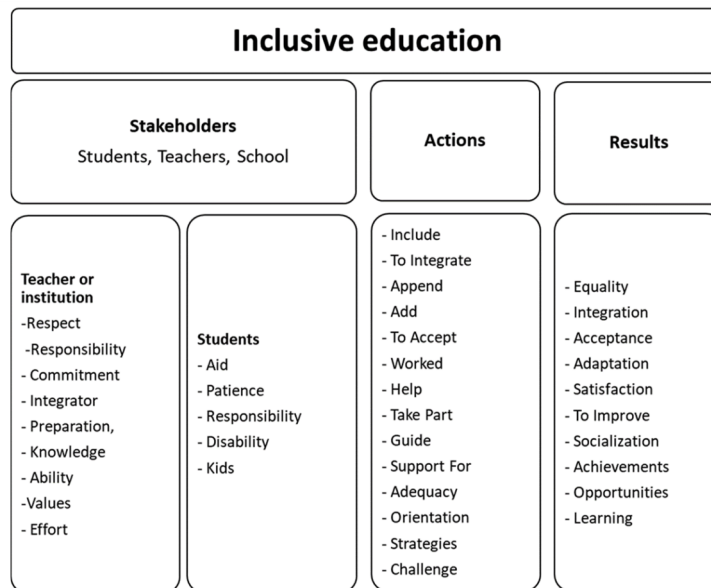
Inclusive education

Stakeholders
Students, Teachers, School

Actions

Results

Teacher or institution
-Respect
-Responsibility
- Commitment
- Integrator
- Preparation,
- Knowledge
- Ability
-Values
- Effort

Students
- Aid
- Patience
- Responsibility
- Disability
- Kids

- Include
- To Integrate
- Append
- Add
- To Accept
- Worked
- Help
- Take Part
- Guide
- Support For
- Adequacy
- Orientation
- Strategies
- Challenge

- Equality
- Integration
- Acceptance
- Adaptation
- Satisfaction
- To Improve
- Socialization
- Achievements
- Opportunities
- Learning